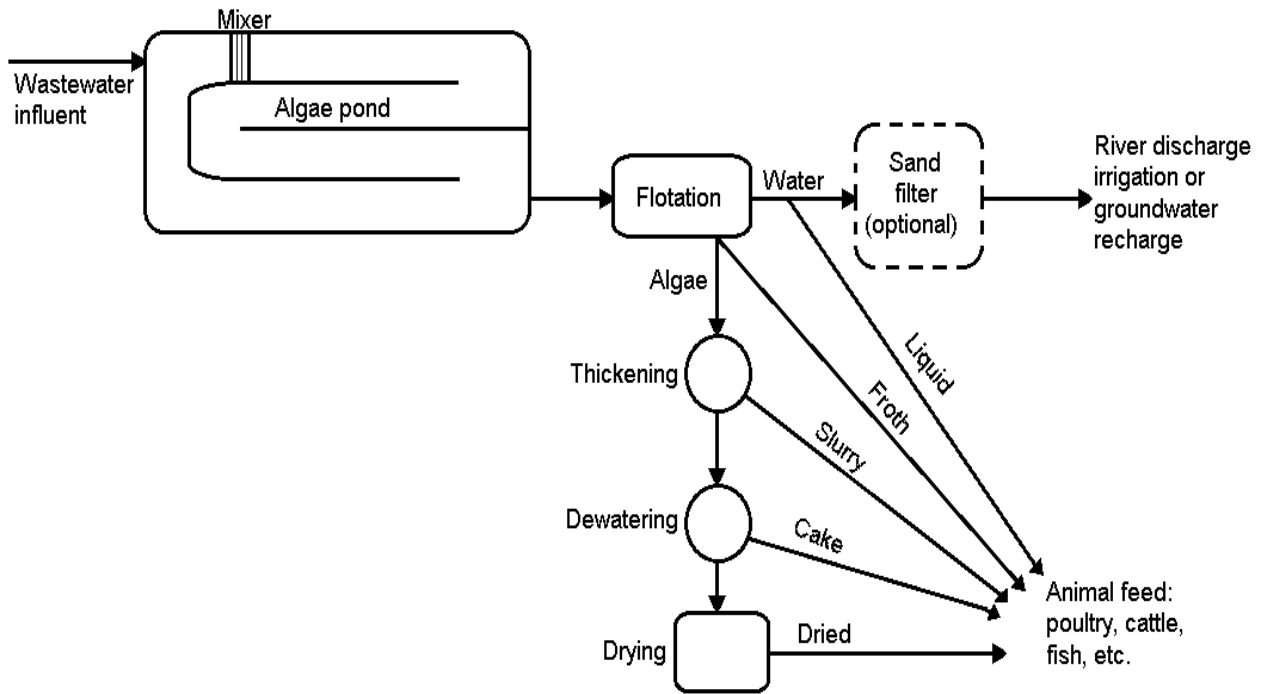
Mixer

Wastewater influent

Algae pond

Flotation

Water

Sand filter (optional)

River discharge irrigation or groundwater recharge

Algae

Liquid

Froth

Thickening

Slurry

Dewatering

Cake

Drying

Dried

Animal feed: poultry, cattle, fish, etc.